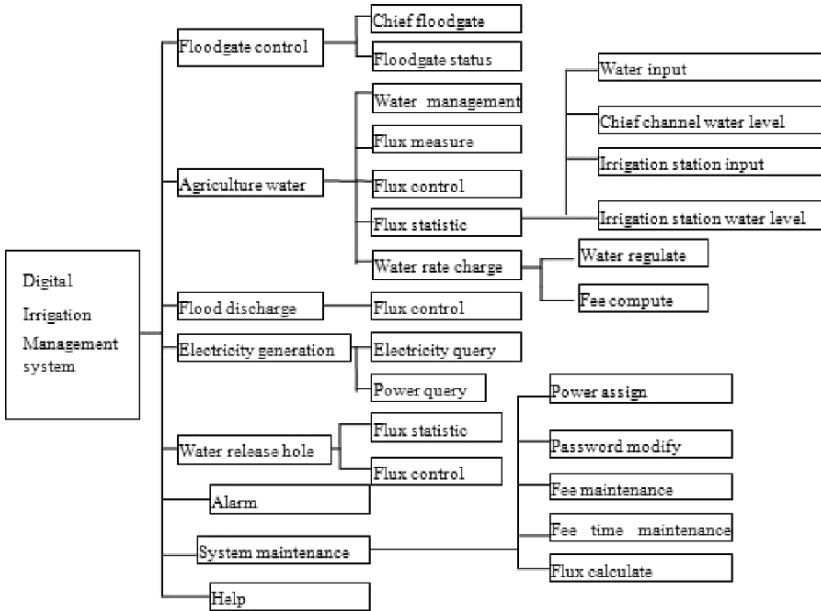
Digital Irrigation Management system

Floodgate control
Chief floodgate
Floodgate status

Agriculture water
Water management
Flux measure
Flux control
Flux statistic
Water rate charge

Water input
Chief channel water level
Irrigation station input
Irrigation station water level

Water regulate
Fee compute

Flood discharge
Flux control

Electricity generation
Electricity query
Power query

Water release hole
Flux statistic
Flux control

Alarm

System maintenance
Power assign
Password modify
Fee maintenance
Fee time maintenance
Flux calculate

Help